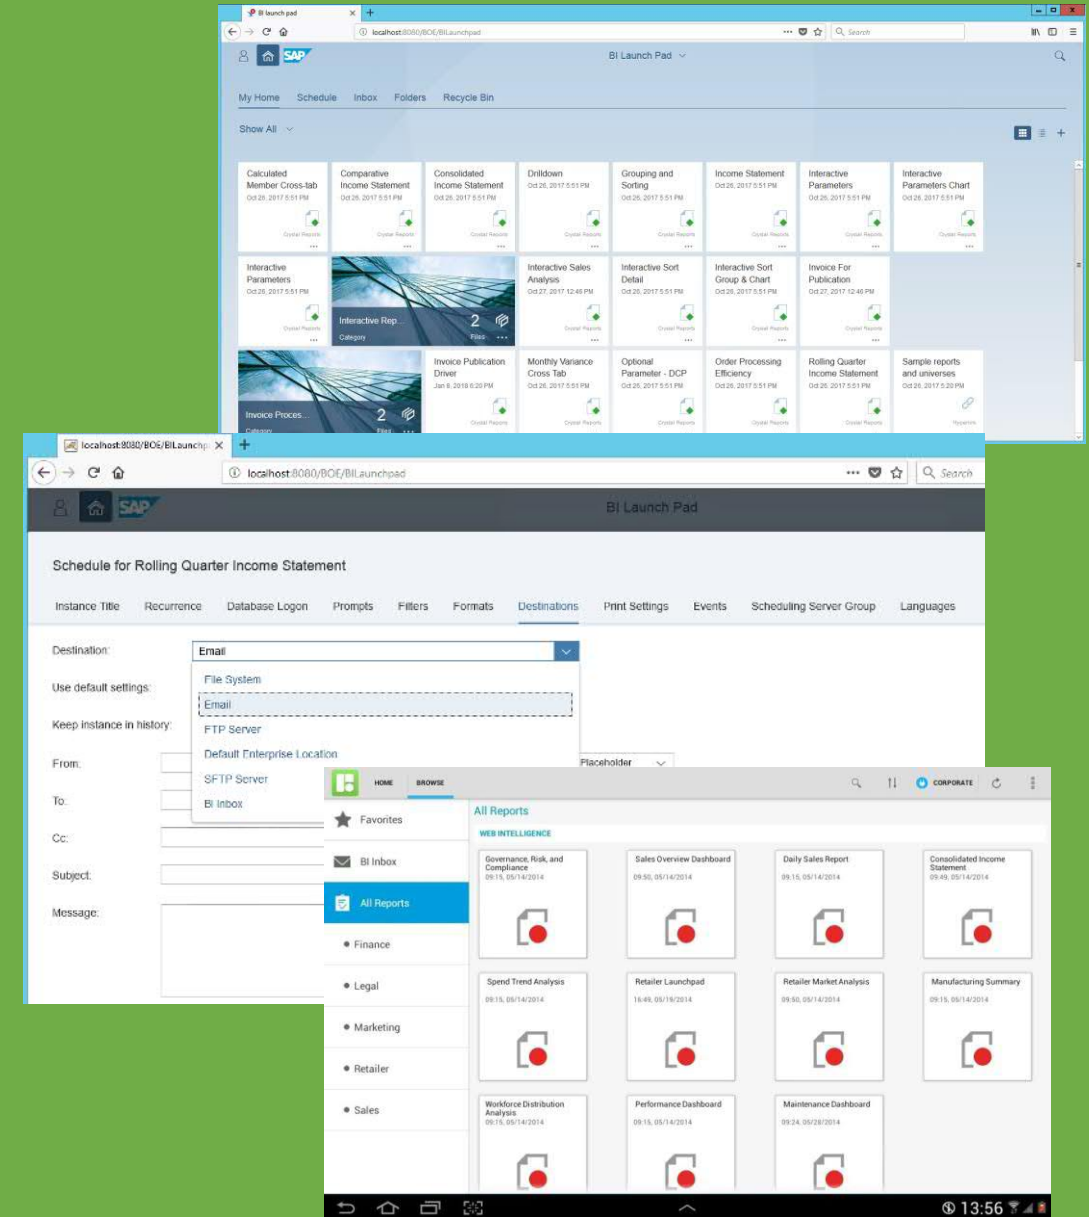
BI launch pad

localhost:8080/BOE/BILaunchpad

Search

SAP

BI Launch Pad

My Home Schedule Inbox Folders Recycle Bin

Show All

Calculated Member Cross-tab
Oct 26, 2017 5:51 PM
Crystal Reports

Comparative Income Statement
Oct 26, 2017 5:51 PM
Crystal Reports

Consolidated Income Statement
Oct 26, 2017 5:51 PM
Crystal Reports

Drilldown
Oct 26, 2017 5:51 PM
Crystal Reports

Grouping and Sorting
Oct 26, 2017 5:51 PM
Crystal Reports

Income Statement
Oct 26, 2017 5:51 PM
Crystal Reports

Interactive Parameters
Oct 26, 2017 5:51 PM
Crystal Reports

Interactive Parameters Chart
Oct 26, 2017 5:51 PM
Crystal Reports

Interactive Parameters
Oct 26, 2017 5:51 PM
Crystal Reports

Interactive Rep...
2
Category
Files

Interactive Sales Analysis
Oct 27, 2017 12:46 PM
Crystal Reports

Interactive Sort Detail
Oct 26, 2017 5:51 PM
Crystal Reports

Interactive Sort Group & Chart
Oct 26, 2017 5:51 PM
Crystal Reports

Invoice For Publication
Oct 27, 2017 12:46 PM
Crystal Reports

Invoice Proces...
2
Category
Files

Invoice Publication Driver
Jan 9, 2018 6:20 PM
Crystal Reports

Monthly Variance Cross Tab
Oct 26, 2017 5:51 PM
Crystal Reports

Optional Parameter - DCP
Oct 26, 2017 5:51 PM
Crystal Reports

Order Processing Efficiency
Oct 26, 2017 5:51 PM
Crystal Reports

Rolling Quarter Income Statement
Oct 26, 2017 5:51 PM
Crystal Reports

Sample reports and universes
Oct 26, 2017 5:20 PM
Hyperlink

localhost:8080/BOE/BILaunchp

localhost:8080/BOE/BILaunchpad

Search

SAP

BI Launch Pad

Schedule for Rolling Quarter Income Statement

Instance Title Recurrence Database Logon Prompts Filters Formats Destinations Print Settings Events Scheduling Server Group Languages

Destination:
Email
File System
Email
FTP Server
Default Enterprise Location
SFTP Server
BI Inbox

Use default settings:

Keep instance in history:

From:

To:

Cc:

Subject:

Message:

Placeholder

HOME BROWSE

CORPORATE

Favorites

BI Inbox

All Reports

• Finance

• Legal

• Marketing

• Retailer

• Sales

All Reports

WEB INTELLIGENCE

Governance, Risk, and Compliance
09:15, 05/14/2014

Sales Overview Dashboard
09:50, 05/14/2014

Daily Sales Report
09:15, 05/14/2014

Consolidated Income Statement
09:49, 05/14/2014

Spend Trend Analysis
09:15, 05/14/2014

Retailer Launchpad
16:49, 05/19/2014

Retailer Market Analysis
09:50, 05/14/2014

Manufacturing Summary
09:15, 05/14/2014

Workforce Distribution Analysis
09:15, 05/14/2014

Performance Dashboard
09:15, 05/14/2014

Maintenance Dashboard
09:24, 05/28/2014

13:56